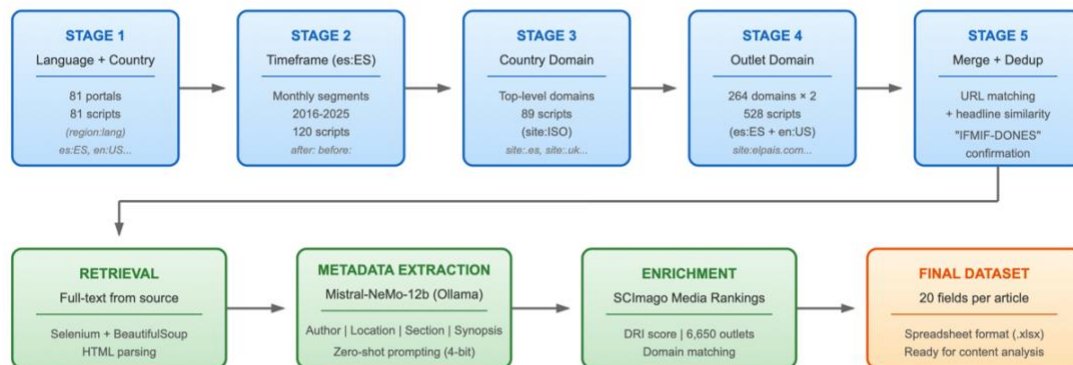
STAGE 1
Language + Country
81 portals
81 scripts
(region:lang)
es:ES, en:US...

STAGE 2
Timeframe (es:ES)
Monthly segments
2016-2025
120 scripts
after: before:

STAGE 3
Country Domain
Top-level domains
89 scripts
(site:ISO)
site:.es, site:.uk...

STAGE 4
Outlet Domain
264 domains × 2
528 scripts
(es:ES + en:US)
site:elpais.com...

STAGE 5
Merge + Dedup
URL matching
+ headline similarity
"IFMIF-DONES"
confirmation

RETRIEVAL
Full-text from source
Selenium + BeautifulSoup
HTML parsing

METADATA EXTRACTION
Mistral-NeMo-12b (Ollama)
Author | Location | Section | Synopsis
Zero-shot prompting (4-bit)

ENRICHMENT
SCImago Media Rankings
DRI score | 6,650 outlets
Domain matching

FINAL DATASET
20 fields per article
Spreadsheet format (.xlsx)
Ready for content analysis